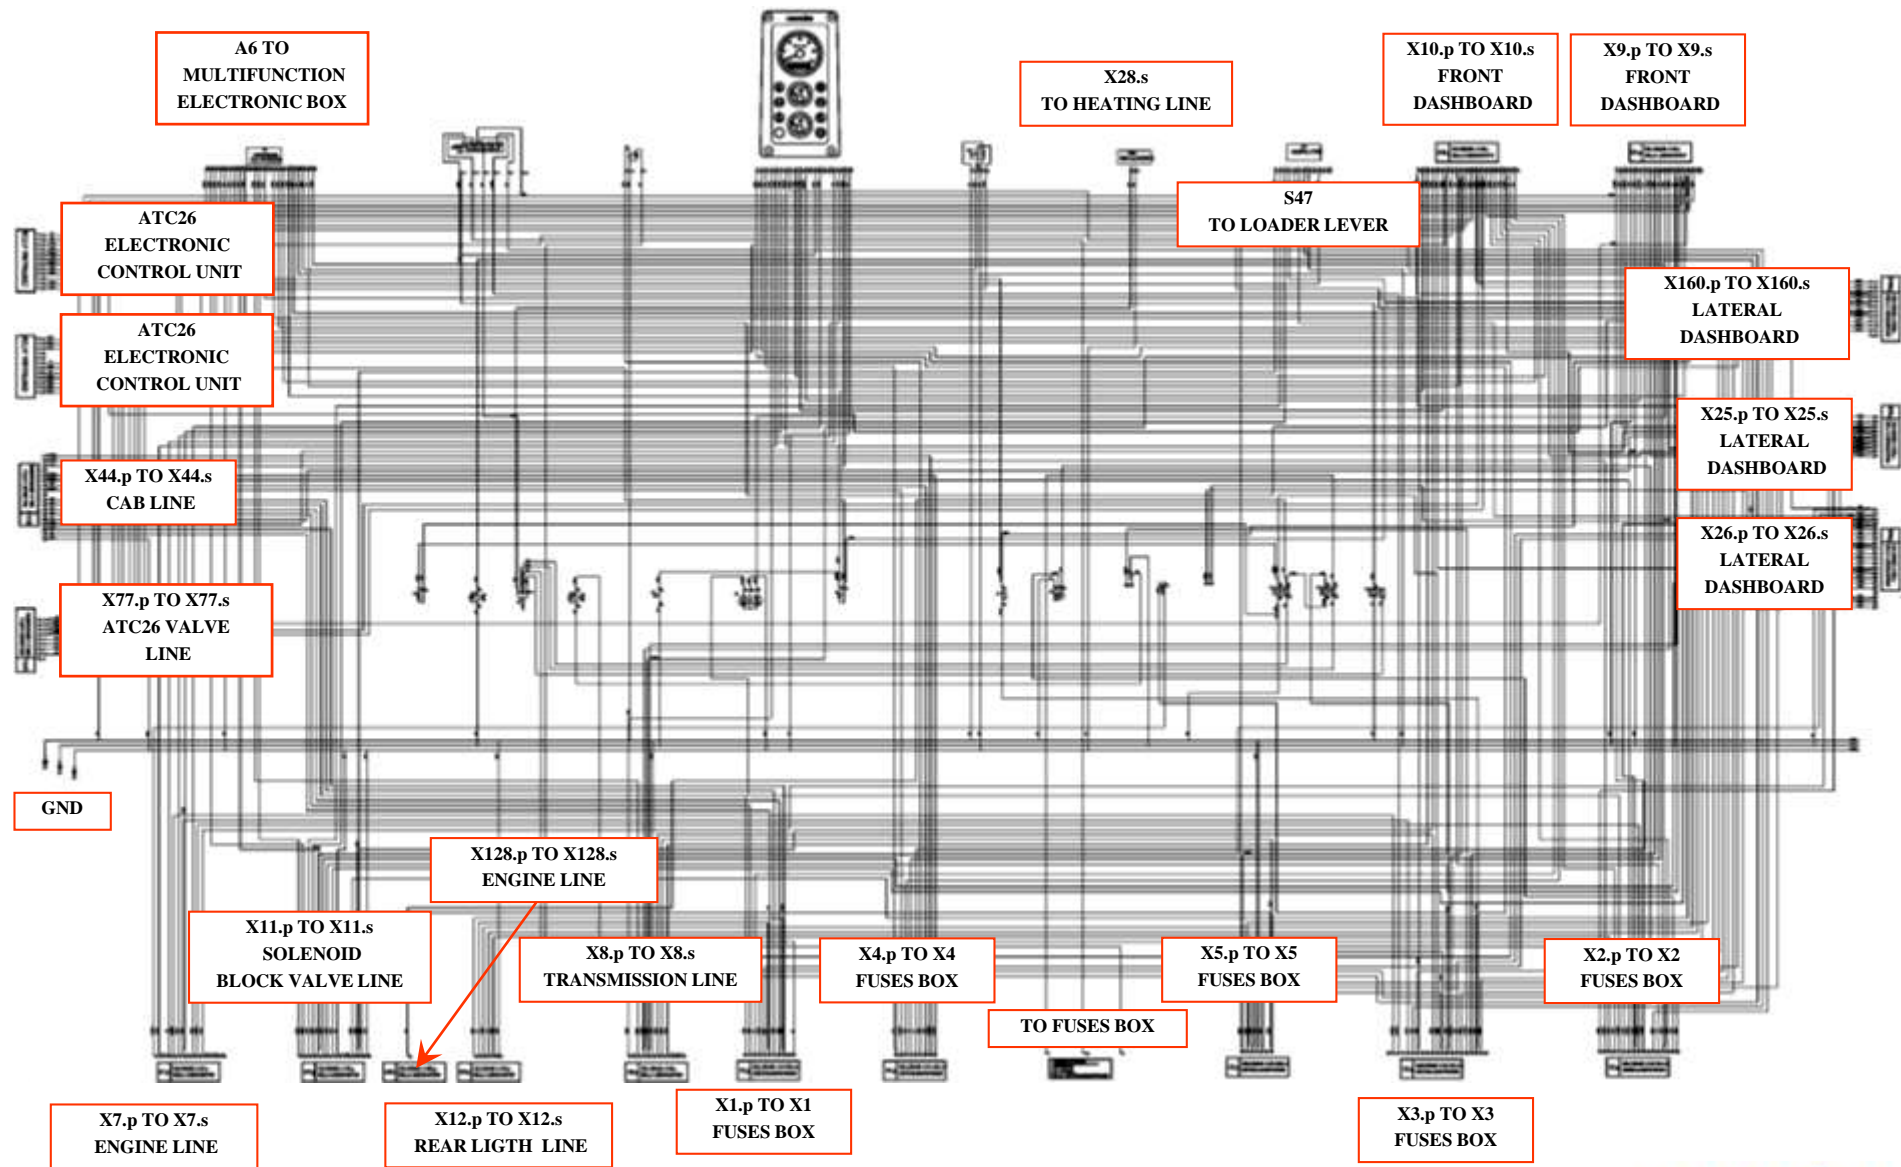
A6 TO
MULTIFUNCTION
ELECTRONIC BOX

X28.s
TO HEATING LINE

X10.p TO X10.s
FRONT
DASHBOARD

X9.p TO X9.s
FRONT
DASHBOARD

ATC26
ELECTRONIC
CONTROL UNIT

S47
TO LOADER LEVER

ATC26
ELECTRONIC
CONTROL UNIT

X160.p TO X160.s
LATERAL
DASHBOARD

X25.p TO X25.s
LATERAL
DASHBOARD

X44.p TO X44.s
CAB LINE

X26.p TO X26.s
LATERAL
DASHBOARD

X77.p TO X77.s
ATC26 VALVE
LINE

GND

X128.p TO X128.s
ENGINE LINE

X11.p TO X11.s
SOLENOID
BLOCK VALVE LINE

X8.p TO X8.s
TRANSMISSION LINE

X4.p TO X4
FUSES BOX

X5.p TO X5
FUSES BOX

X2.p TO X2
FUSES BOX

TO FUSES BOX

X7.p TO X7.s
ENGINE LINE

X12.p TO X12.s
REAR LIGTH LINE

X1.p TO X1
FUSES BOX

X3.p TO X3
FUSES BOX